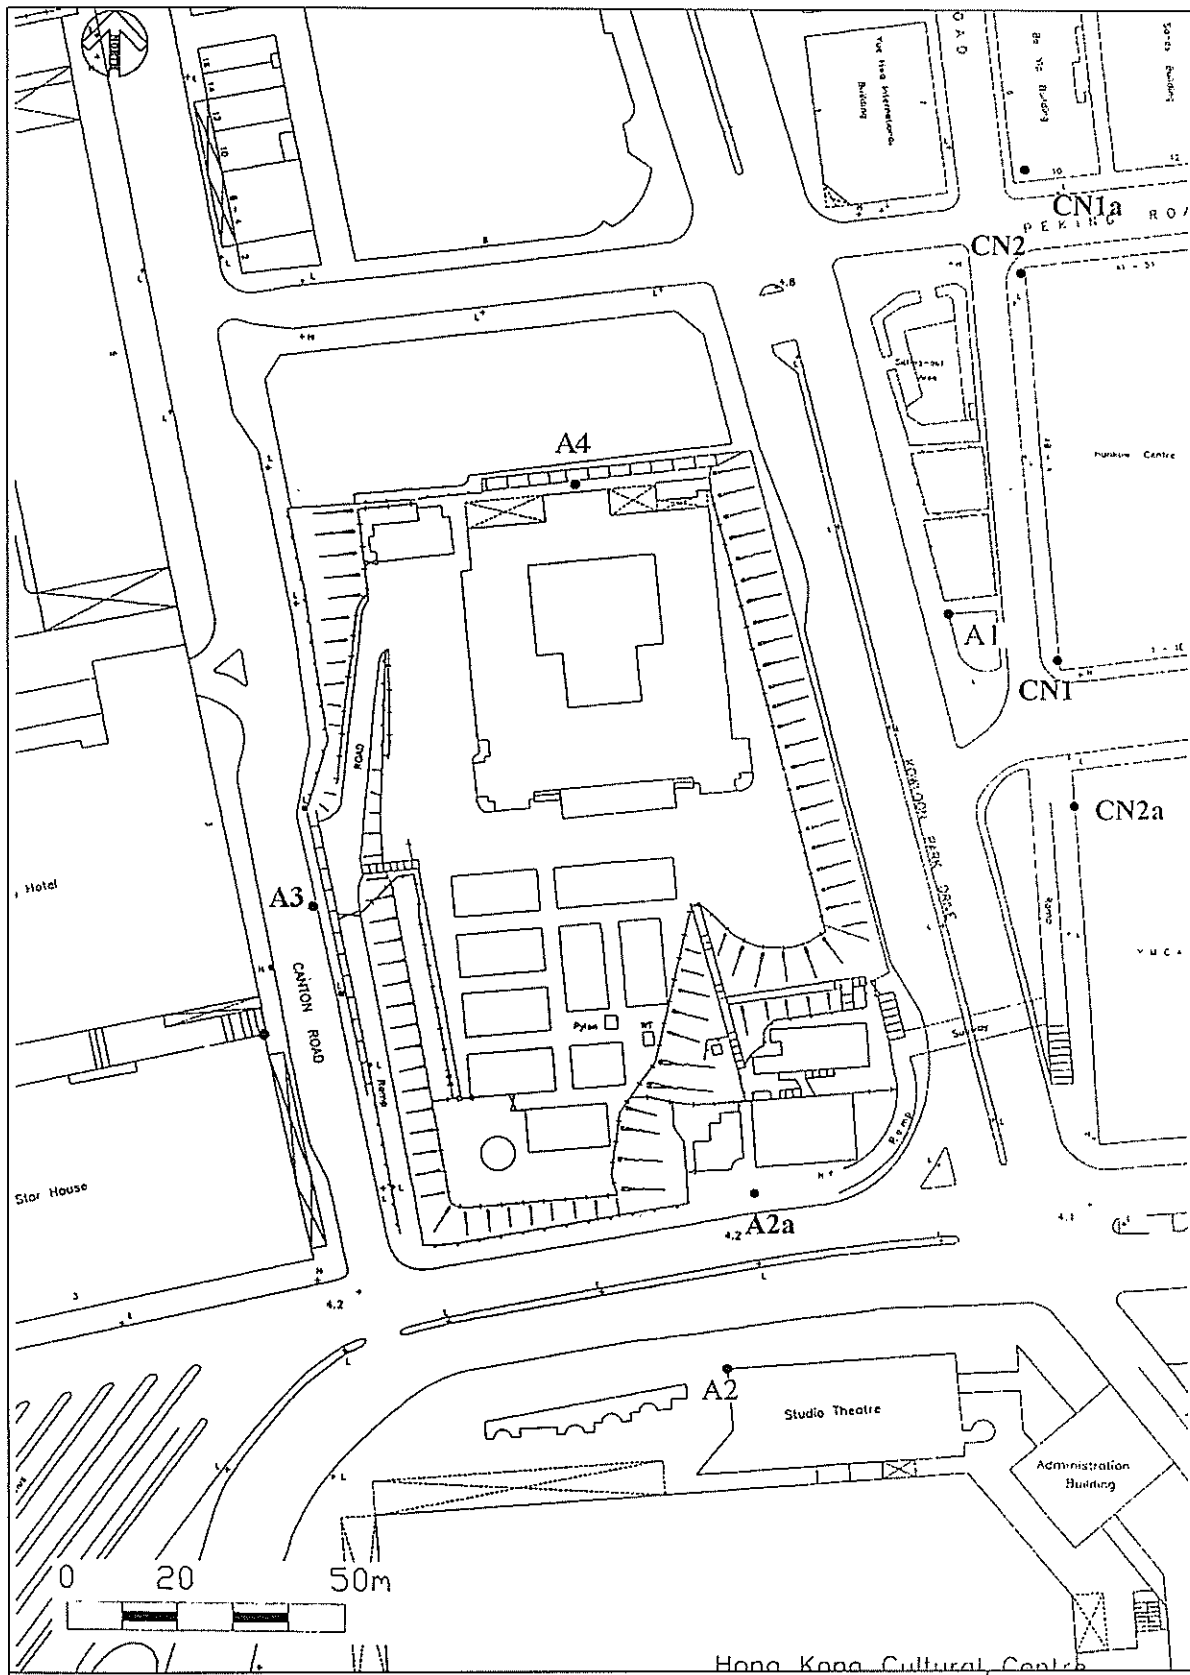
NORTH

PEKING ROAD

CN1a

CN2

Yue Hwa International Building

Hankow Centre

A4

A1

CN1

KOWLOON PARK DRIVE

CN2a

Hotel

A3

CANTON ROAD

ROAD

Ramp

Pylon

WT

Subway

Ramp

YMCA

Star House

A2a

4.2

4.2

4.8

A2

Studio Theatre

Administration Building

0 20 50m

Hong Kong Cultural Centre